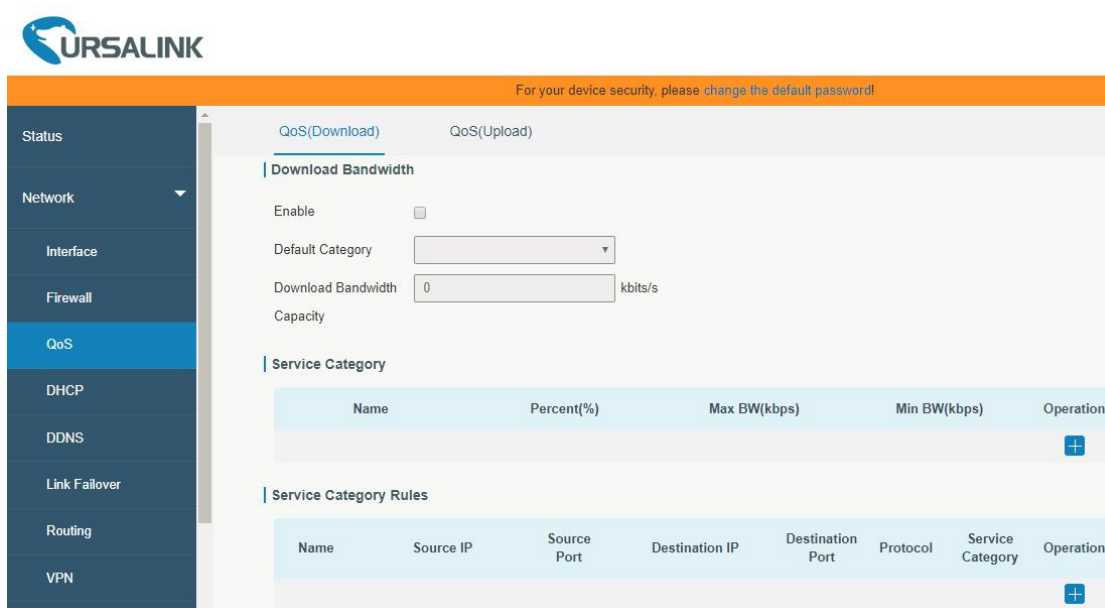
URSALINK

For your device security, please change the default password!

Status

Network

Interface

Firewall

QoS

DHCP

DDNS

Link Failover

Routing

VPN

QoS(Download)  QoS(Upload)

Download Bandwidth

Enable

Default Category

Download Bandwidth Capacity  0  kbits/s

Service Category

| Name | Percent(%) | Max BW(kbps) | Min BW(kbps) | Operation |
|---|---|---|---|---|
| | | | | + |

Service Category Rules

| Name | Source IP | Source Port | Destination IP | Destination Port | Protocol | Service Category | Operation |
|---|---|---|---|---|---|---|---|
| | | | | | | | + |